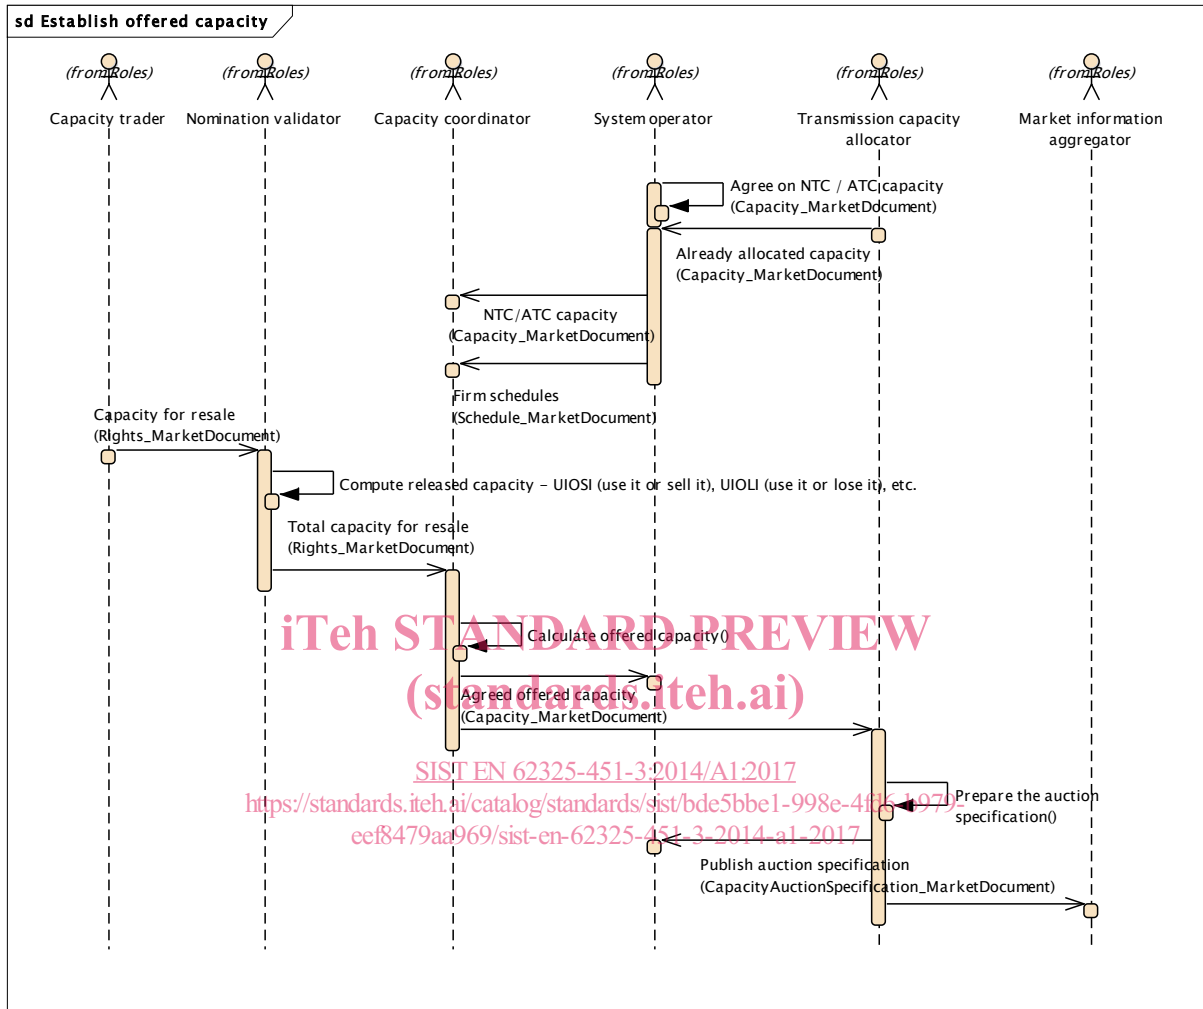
sd Establish offered capacity

(from Roles)
Capacity trader

(from Roles)
Nomination validator

(from Roles)
Capacity coordinator

(from Roles)
System operator

(from Roles)
Transmission capacity allocator

(from Roles)
Market information aggregator

Agree on NTC / ATC capacity
(Capacity_MarketDocument)

Already allocated capacity
(Capacity_MarketDocument)

NTC/ATC capacity
(Capacity_MarketDocument)

Firm schedules
(Schedule_MarketDocument)

Capacity for resale
(Rights_MarketDocument)

Compute released capacity - UIOSI (use it or sell it), UIOLI (use it or lose it), etc.

Total capacity for resale
(Rights_MarketDocument)

iTeh STANDARD PREVIEW
(standards.iteh.ai)

Calculate offered capacity()

Agreed offered capacity
(Capacity_MarketDocument)

SIST EN 62325-451-3:2014/A1:2017
https://standards.iteh.ai/catalog/standards/sist/bde5bbe1-998e-4fd6-b979-eef8479aa969/sist-en-62325-451-3-2014-a1-2017

Prepare the auction specification()

Publish auction specification
(CapacityAuctionSpecification_MarketDocument)